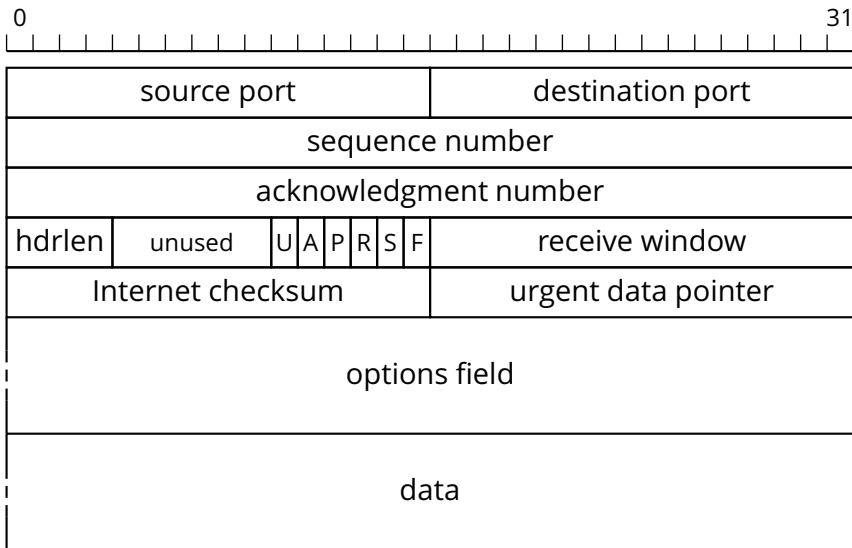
0 31

| source port | | | | | | | | destination port |
|---|---|---|---|---|---|---|---|---|
| sequence number | | | | | | | | |
| acknowledgment number | | | | | | | | |
| hdrlen | unused | U | A | P | R | S | F | receive window |
| Internet checksum | | | | | | | | urgent data pointer |
| options field | | | | | | | | |
| data | | | | | | | | |